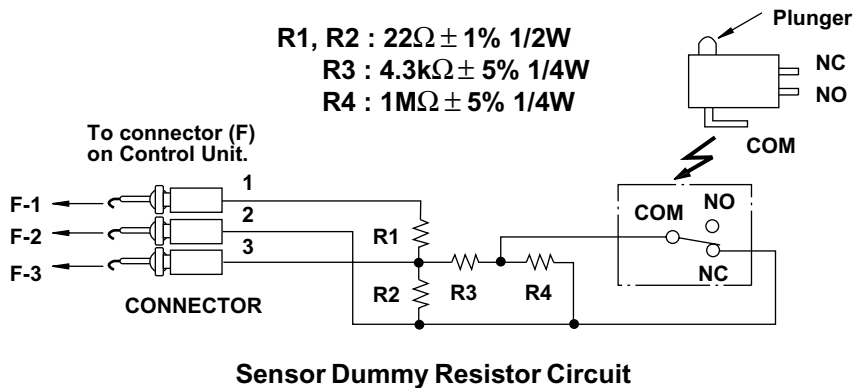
R1, R2 : $22\Omega \pm 1\%$ 1/2W
R3 : $4.3k\Omega \pm 5\%$ 1/4W
R4 : $1M\Omega \pm 5\%$ 1/4W

Plunger
NC
NO
COM

To connector (F) on Control Unit.

F-1
F-2
F-3
1
2
3
R1
R2
R3
R4
CONNECTOR

COM
NO
NC

Sensor Dummy Resistor Circuit